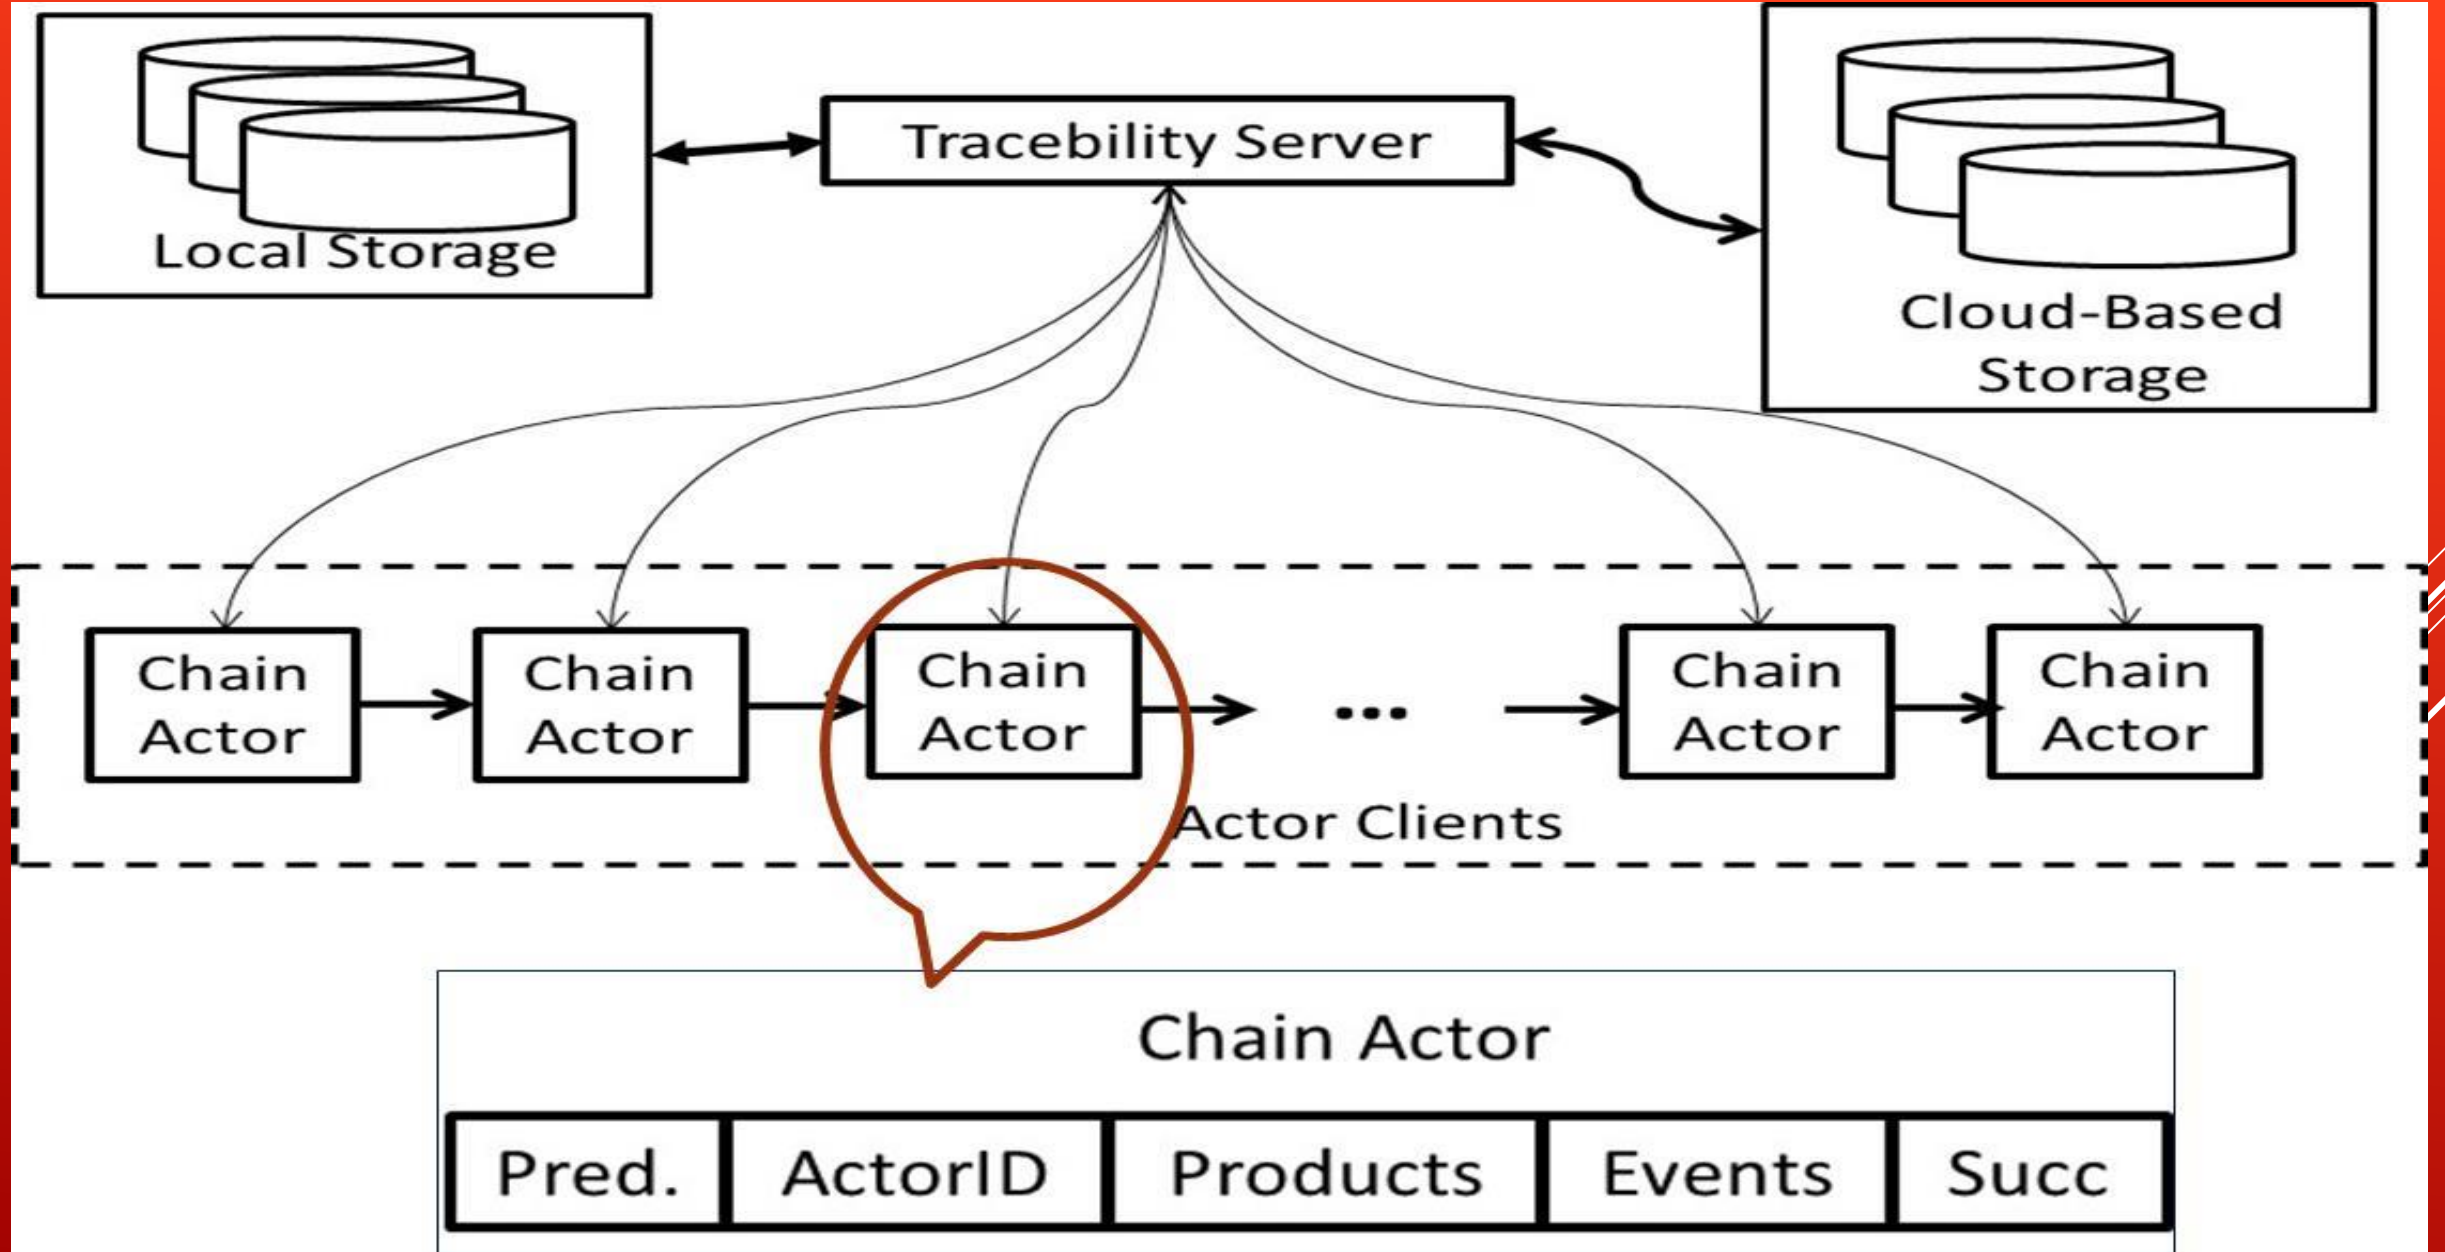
Local Storage

Tracebility Server

Cloud-Based Storage

Chain Actor

Chain Actor

Chain Actor

...

Chain Actor

Chain Actor

Actor Clients

Chain Actor

| Pred. | ActorID | Products | Events | Succ |
|---|---|---|---|---|